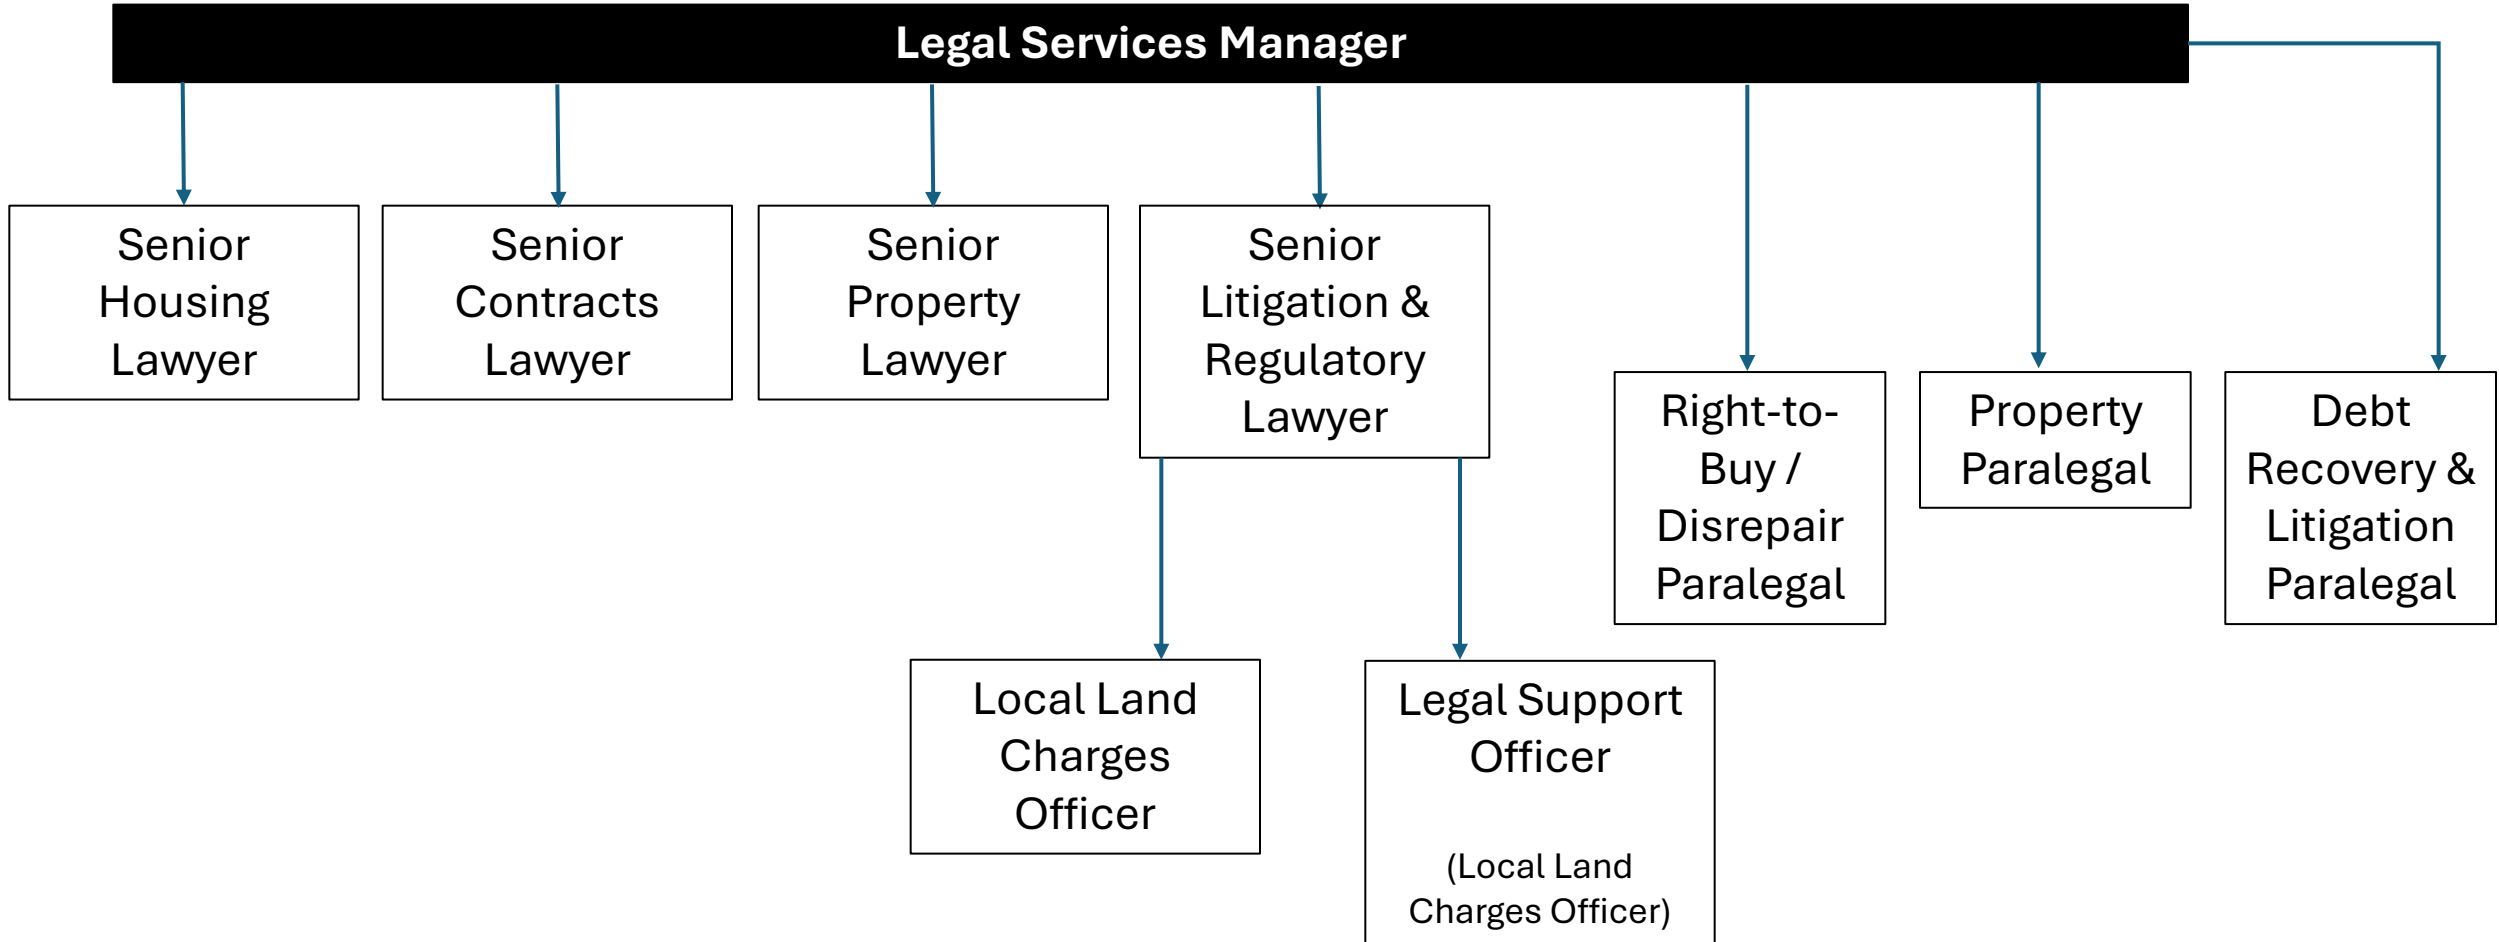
Legal Services Manager

Senior Housing Lawyer

Senior Contracts Lawyer

Senior Property Lawyer

Senior Litigation & Regulatory Lawyer

Right-to-Buy / Disrepair Paralegal

Property Paralegal

Debt Recovery & Litigation Paralegal

Local Land Charges Officer

Legal Support Officer

(Local Land Charges Officer)